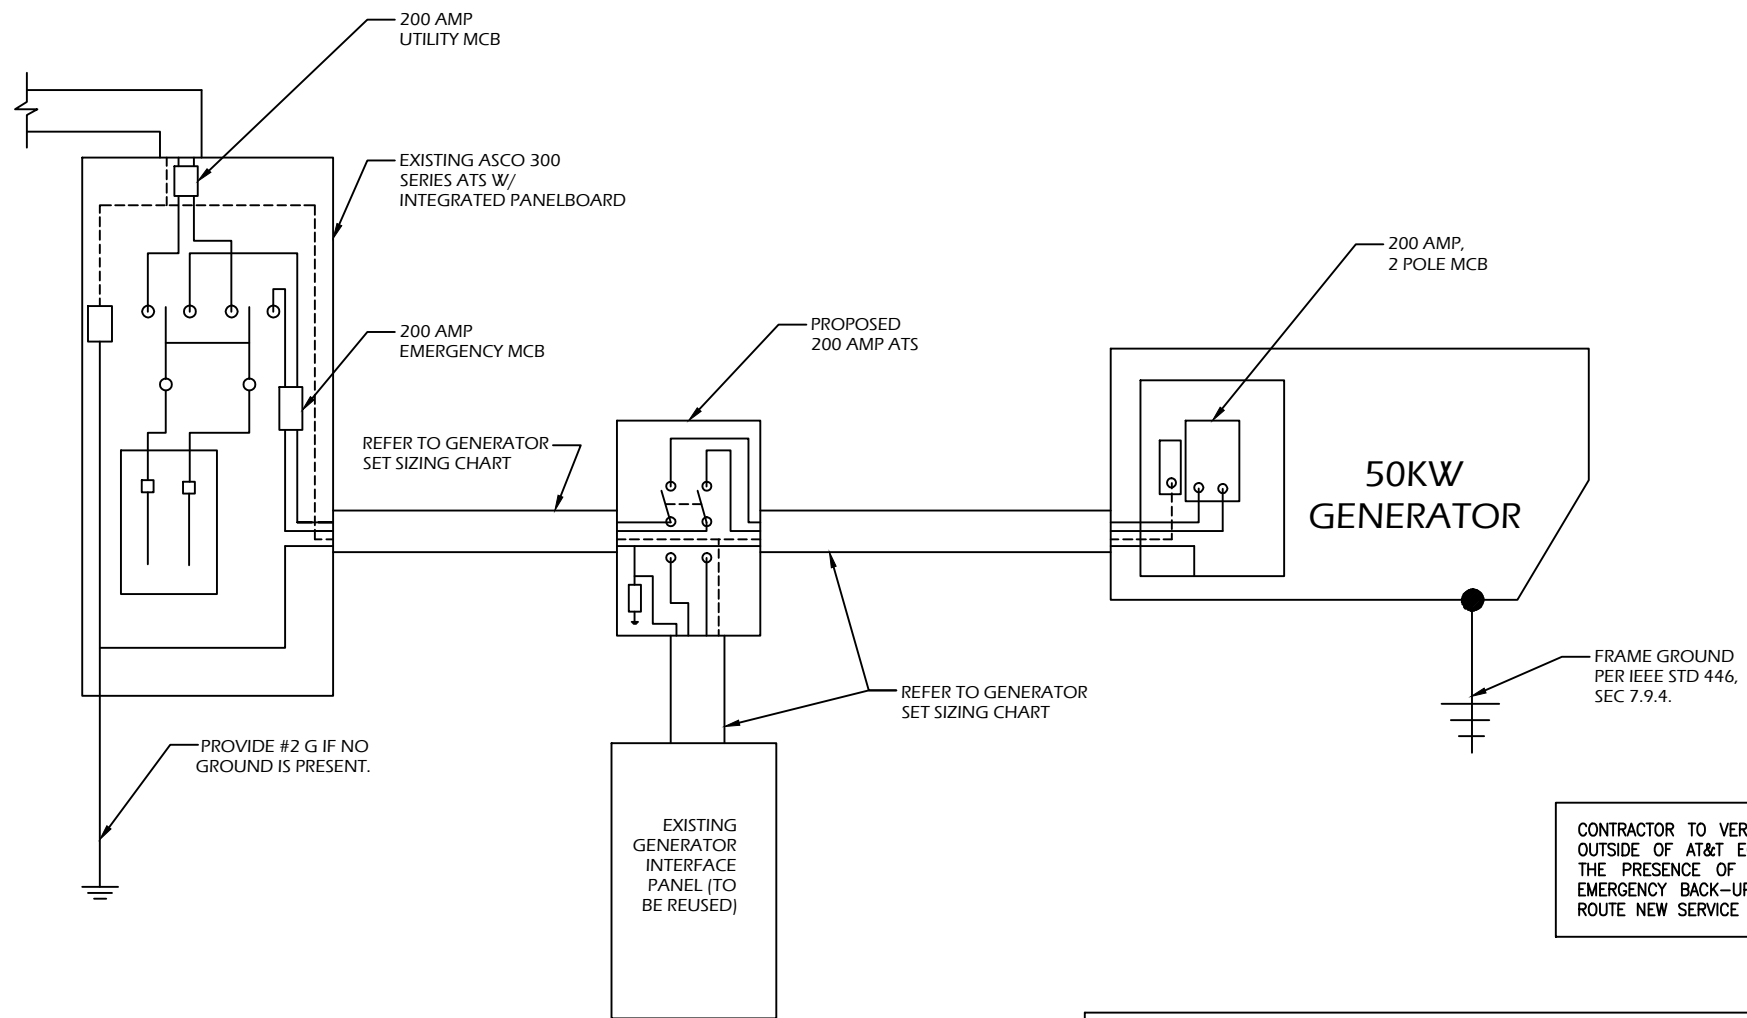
200 AMP
UTILITY MCB

EXISTING ASCO 300 SERIES ATS W/ INTEGRATED PANELBOARD

200 AMP, 2 POLE MCB

200 AMP EMERGENCY MCB

PROPOSED 200 AMP ATS

REFER TO GENERATOR SET SIZING CHART

50KW GENERATOR

FRAME GROUND PER IEEE STD 446, SEC 7.9.4.

REFER TO GENERATOR SET SIZING CHART

PROVIDE #2 G IF NO GROUND IS PRESENT.

EXISTING GENERATOR INTERFACE PANEL (TO BE REUSED)

CONTRACTOR TO VER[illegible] OUTSIDE OF AT&T E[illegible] THE PRESENCE OF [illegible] EMERGENCY BACK-U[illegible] ROUTE NEW SERVICE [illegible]